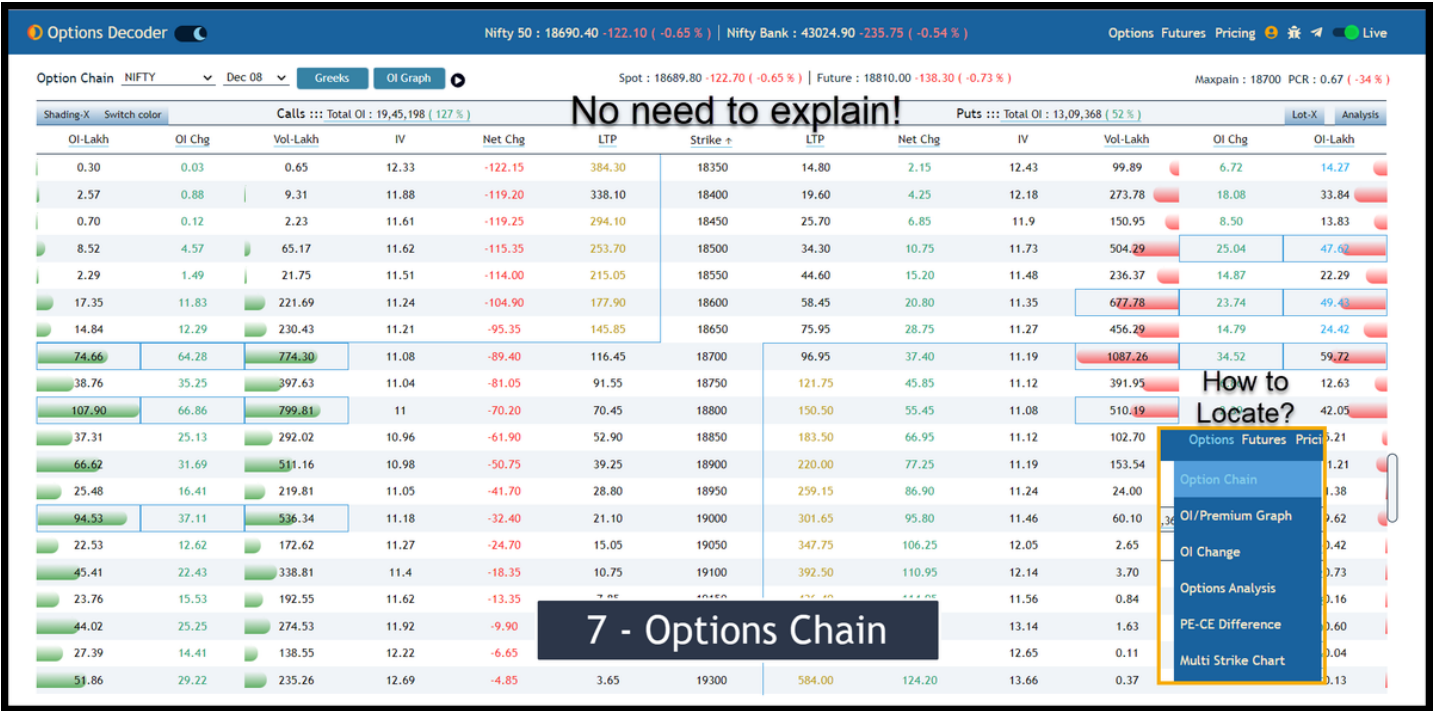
Options Decoder

Nifty 50 : 18690.40 -122.10 ( -0.65 % ) | Nifty Bank : 43024.90 -235.75 ( -0.54 % )

Options Futures Pricing Live

Option Chain NIFTY Dec 08 Greeks OI Graph

Spot : 18689.80 -122.70 ( -0.65 % ) | Future : 18810.00 -138.30 ( -0.73 % )

Maxpain : 18700 PCR : 0.67 ( -34 % )

Shading-X Switch color

Calls ::: Total OI : 19,45,198 ( 127 % )

No need to explain!

Puts ::: Total OI : 13,09,368 ( 52 % )

Lot-X Analysis

| OI-Lakh | OI Chg | Vol-Lakh | IV | Net Chg | LTP | Strike ↑ | LTP | Net Chg | IV | Vol-Lakh | OI Chg | OI-Lakh |
|---|---|---|---|---|---|---|---|---|---|---|---|---|
| 0.30 | 0.03 | 0.65 | 12.33 | -122.15 | 384.30 | 18350 | 14.80 | 2.15 | 12.43 | 99.89 | 6.72 | 14.27 |
| 2.57 | 0.88 | 9.31 | 11.88 | -119.20 | 338.10 | 18400 | 19.60 | 4.25 | 12.18 | 273.78 | 18.08 | 33.84 |
| 0.70 | 0.12 | 2.23 | 11.61 | -119.25 | 294.10 | 18450 | 25.70 | 6.85 | 11.9 | 150.95 | 8.50 | 13.83 |
| 8.52 | 4.57 | 65.17 | 11.62 | -115.35 | 253.70 | 18500 | 34.30 | 10.75 | 11.73 | 504.29 | 25.04 | 47.62 |
| 2.29 | 1.49 | 21.75 | 11.51 | -114.00 | 215.05 | 18550 | 44.60 | 15.20 | 11.48 | 236.37 | 14.87 | 22.29 |
| 17.35 | 11.83 | 221.69 | 11.24 | -104.90 | 177.90 | 18600 | 58.45 | 20.80 | 11.35 | 677.78 | 23.74 | 49.43 |
| 14.84 | 12.29 | 230.43 | 11.21 | -95.35 | 145.85 | 18650 | 75.95 | 28.75 | 11.27 | 456.29 | 14.79 | 24.42 |
| 74.66 | 64.28 | 774.30 | 11.08 | -89.40 | 116.45 | 18700 | 96.95 | 37.40 | 11.19 | 1087.26 | 34.52 | 59.72 |
| 38.76 | 35.25 | 397.63 | 11.04 | -81.05 | 91.55 | 18750 | 121.75 | 45.85 | 11.12 | 391.95 | | 12.63 |
| 107.90 | 66.86 | 799.81 | 11 | -70.20 | 70.45 | 18800 | 150.50 | 55.45 | 11.08 | 510.19 | | 42.05 |
| 37.31 | 25.13 | 292.02 | 10.96 | -61.90 | 52.90 | 18850 | 183.50 | 66.95 | 11.12 | 102.70 | | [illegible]0.21 |
| 66.62 | 31.69 | 511.16 | 10.98 | -50.75 | 39.25 | 18900 | 220.00 | 77.25 | 11.19 | 153.54 | | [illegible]1.21 |
| 25.48 | 16.41 | 219.81 | 11.05 | -41.70 | 28.80 | 18950 | 259.15 | 86.90 | 11.24 | 24.00 | | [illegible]1.38 |
| 94.53 | 37.11 | 536.34 | 11.18 | -32.40 | 21.10 | 19000 | 301.65 | 95.80 | 11.46 | 60.10 | | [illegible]9.62 |
| 22.53 | 12.62 | 172.62 | 11.27 | -24.70 | 15.05 | 19050 | 347.75 | 106.25 | 12.05 | 2.65 | | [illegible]0.42 |
| 45.41 | 22.43 | 338.81 | 11.4 | -18.35 | 10.75 | 19100 | 392.50 | 110.95 | 12.14 | 3.70 | | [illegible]0.73 |
| 23.76 | 15.53 | 192.55 | 11.62 | -13.35 | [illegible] | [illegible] | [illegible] | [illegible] | 11.56 | 0.84 | | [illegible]0.16 |
| 44.02 | 25.25 | 274.53 | 11.92 | -9.90 | | | | | 13.14 | 1.63 | | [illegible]0.60 |
| 27.39 | 14.41 | 138.55 | 12.22 | -6.65 | | | | | 12.65 | 0.11 | | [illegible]0.04 |
| 51.86 | 29.22 | 235.26 | 12.69 | -4.85 | 3.65 | 19300 | 584.00 | 124.20 | 13.66 | 0.37 | | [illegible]0.13 |

How to Locate?

Options Futures Prici

Option Chain
OI/Premium Graph
OI Change
Options Analysis
PE-CE Difference
Multi Strike Chart

7 - Options Chain